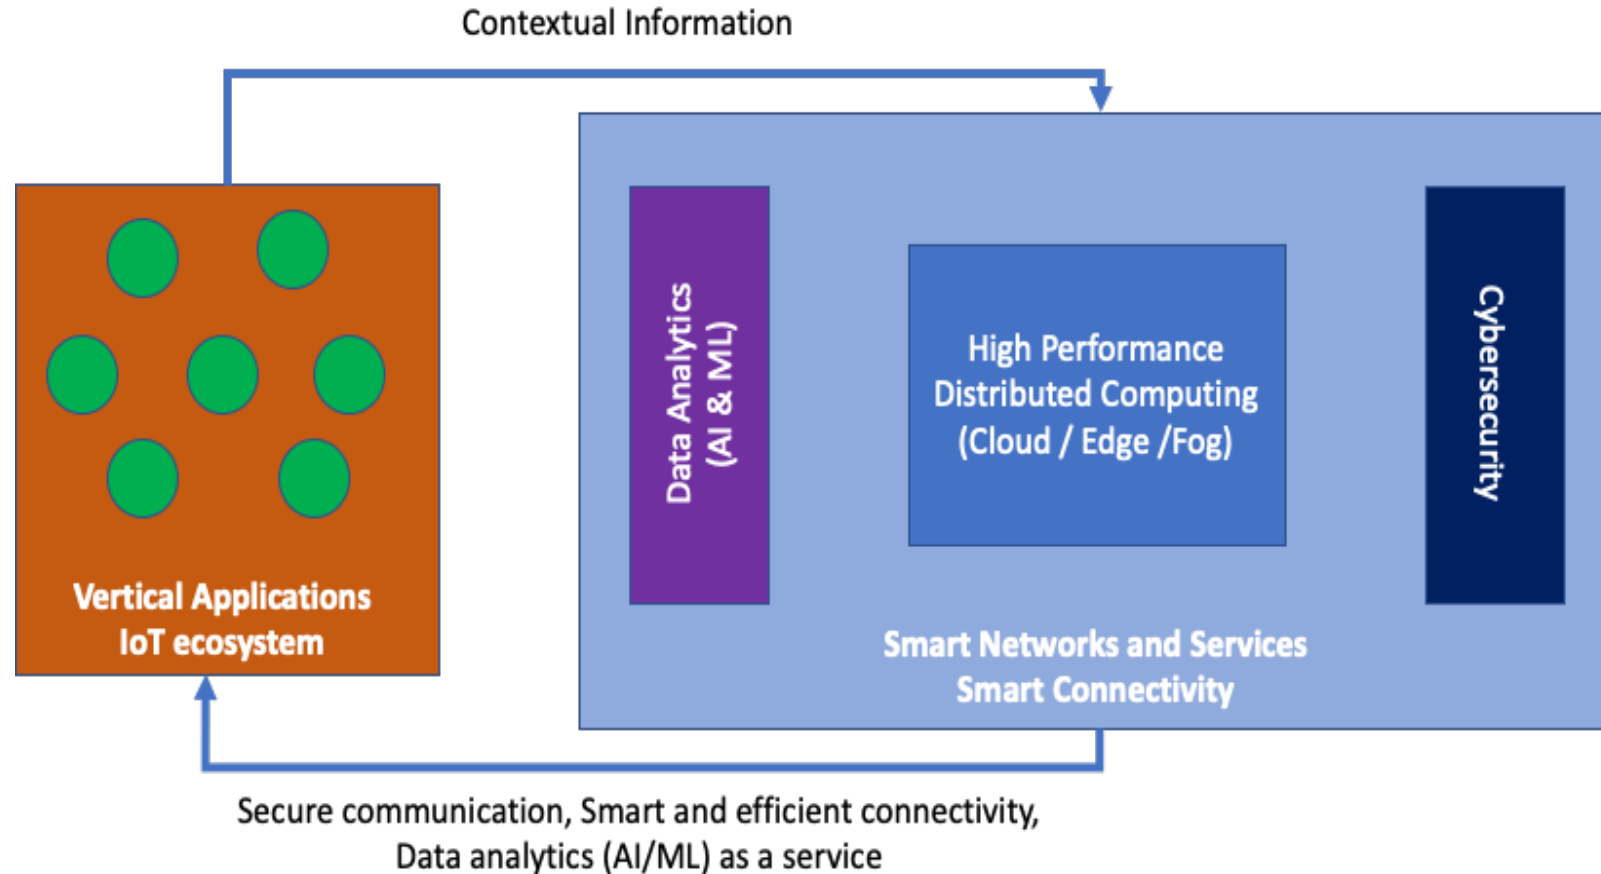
Contextual Information

Vertical Applications
IoT ecosystem

Data Analytics
(AI & ML)

High Performance
Distributed Computing
(Cloud / Edge /Fog)

Cybersecurity

Smart Networks and Services
Smart Connectivity

Secure communication, Smart and efficient connectivity,
Data analytics (AI/ML) as a service